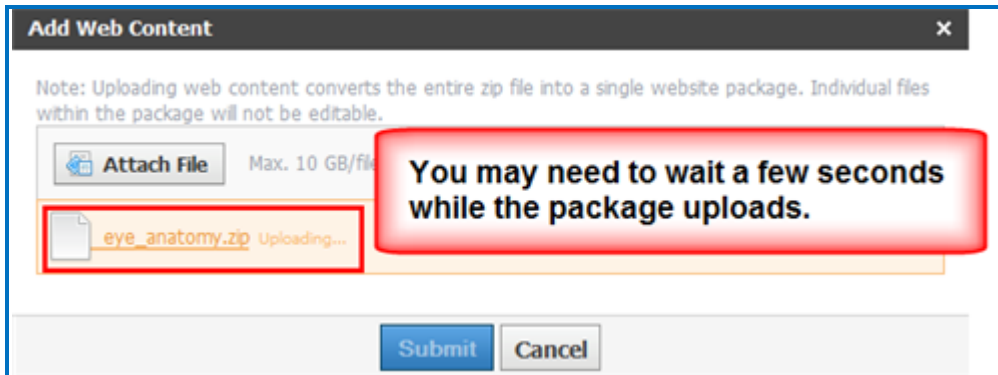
Add Web Content

×

Note: Uploading web content converts the entire zip file into a single website package. Individual files within the package will not be editable.

Attach File

Max. 10 GB/file

You may need to wait a few seconds while the package uploads.

eye_anatomy.zip Uploading...

Submit

Cancel